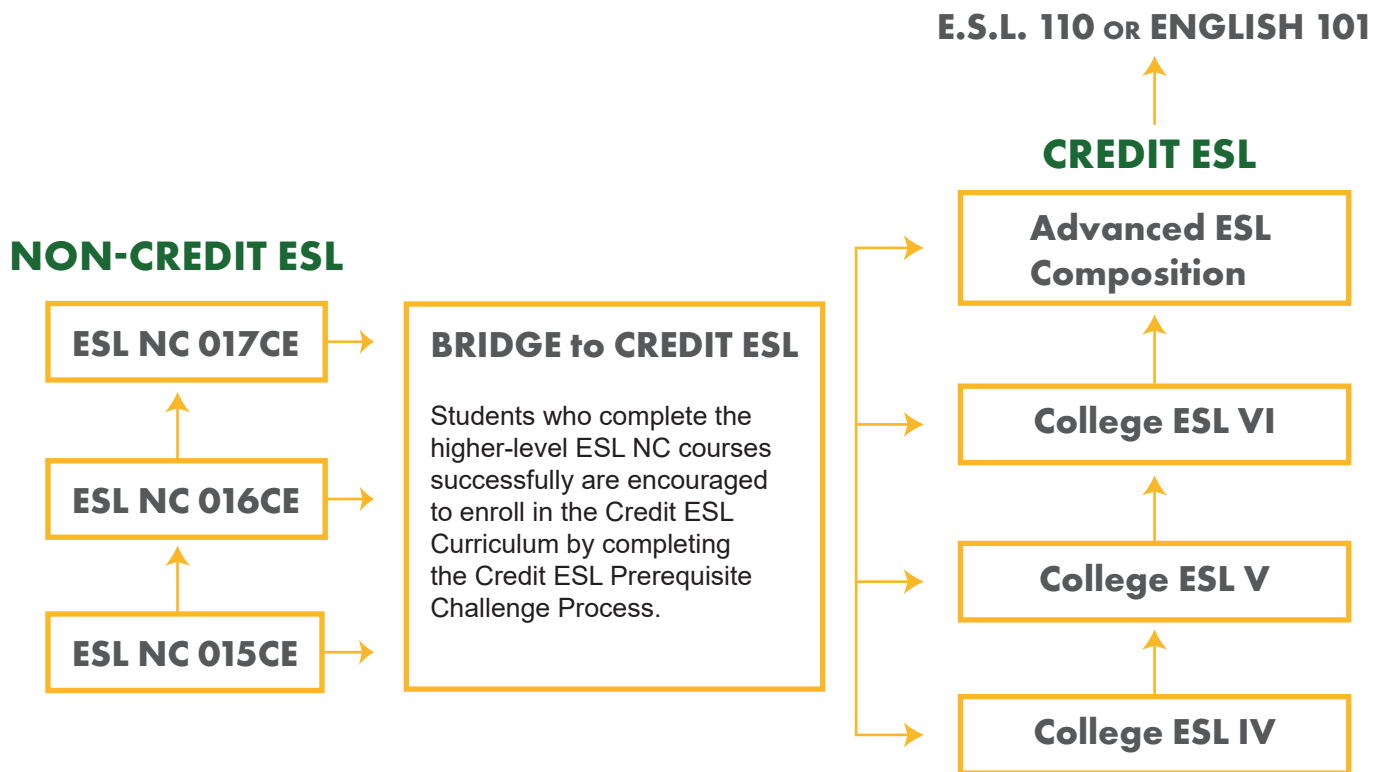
E.S.L. 110 OR ENGLISH 101

CREDIT ESL

NON-CREDIT ESL

ESL NC 017CE

ESL NC 016CE

ESL NC 015CE

BRIDGE to CREDIT ESL

Students who complete the higher-level ESL NC courses successfully are encouraged to enroll in the Credit ESL Curriculum by completing the Credit ESL Prerequisite Challenge Process.

Advanced ESL Composition

College ESL VI

College ESL V

College ESL IV